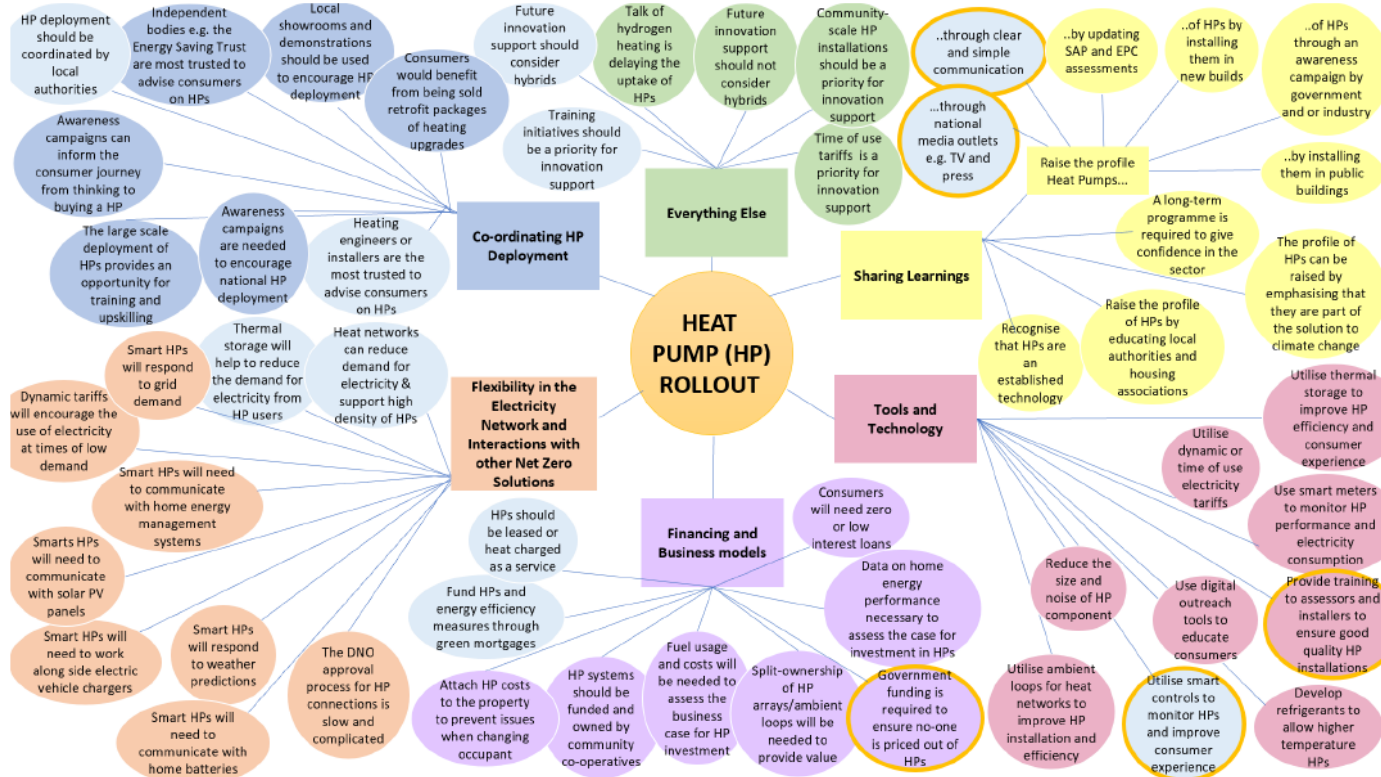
HEAT PUMP (HP) ROLLOUT

Co-ordinating HP Deployment

HP deployment should be coordinated by local authorities

Independent bodies e.g. the Energy Saving Trust are most trusted to advise consumers on HPs

Local showrooms and demonstrations should be used to encourage HP deployment

Consumers would benefit from being sold retrofit packages of heating upgrades

Awareness campaigns can inform the consumer journey from thinking to buying a HP

Awareness campaigns are needed to encourage national HP deployment

Heating engineers or installers are the most trusted to advise consumers on HPs

The large scale deployment of HPs provides an opportunity for training and upskilling

Everything Else

Future innovation support should consider hybrids

Talk of hydrogen heating is delaying the uptake of HPs

Future innovation support should not consider hybrids

Community-scale HP installations should be a priority for innovation support

Training initiatives should be a priority for innovation support

Time of use tariffs is a priority for innovation support

Sharing Learnings

Raise the profile Heat Pumps...

..through clear and simple communication

...through national media outlets e.g. TV and press

..by updating SAP and EPC assessments

..of HPs by installing them in new builds

..of HPs through an awareness campaign by government and or industry

..by installing them in public buildings

A long-term programme is required to give confidence in the sector

The profile of HPs can be raised by emphasising that they are part of the solution to climate change

Raise the profile of HPs by educating local authorities and housing associations

Recognise that HPs are an established technology

Flexibility in the Electricity Network and Interactions with other Net Zero Solutions

Smart HPs will respond to grid demand

Thermal storage will help to reduce the demand for electricity from HP users

Heat networks can reduce demand for electricity & support high density of HPs

Dynamic tariffs will encourage the use of electricity at times of low demand

Smart HPs will need to communicate with home energy management systems

Smarts HPs will need to communicate with solar PV panels

Smart HPs will need to work along side electric vehicle chargers

Smart HPs will respond to weather predictions

The DNO approval process for HP connections is slow and complicated

Smart HPs will need to communicate with home batteries

Financing and Business models

HPs should be leased or heat charged as a service

Consumers will need zero or low interest loans

Fund HPs and energy efficiency measures through green mortgages

Data on home energy performance necessary to assess the case for investment in HPs

Attach HP costs to the property to prevent issues when changing occupant

HP systems should be funded and owned by community co-operatives

Fuel usage and costs will be needed to assess the business case for HP investment

Split-ownership of HP arrays/ambient loops will be needed to provide value

Government funding is required to ensure no-one is priced out of HPs

Tools and Technology

Utilise thermal storage to improve HP efficiency and consumer experience

Utilise dynamic or time of use electricity tariffs

Use smart meters to monitor HP performance and electricity consumption

Reduce the size and noise of HP component

Use digital outreach tools to educate consumers

Provide training to assessors and installers to ensure good quality HP installations

Utilise ambient loops for heat networks to improve HP installation and efficiency

Utilise smart controls to monitor HPs and improve consumer experience

Develop refrigerants to allow higher temperature HPs